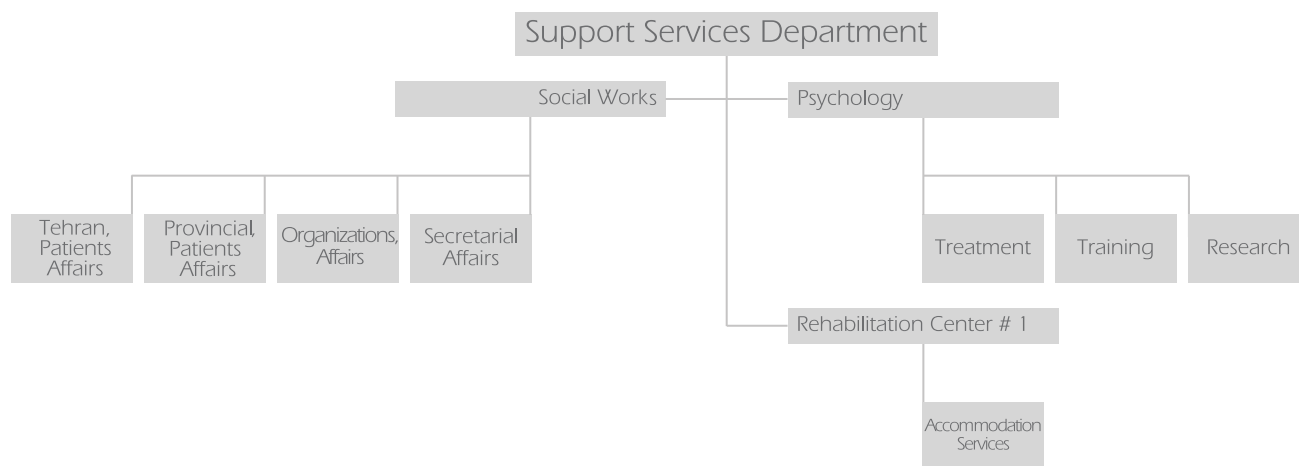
Support Services Department

Social Works

Psychology

Tehran, Patients Affairs

Provincial, Patients Affairs

Organizations, Affairs

Secretarial Affairs

Treatment

Training

Research

Rehabilitation Center # 1

Accommodation Services